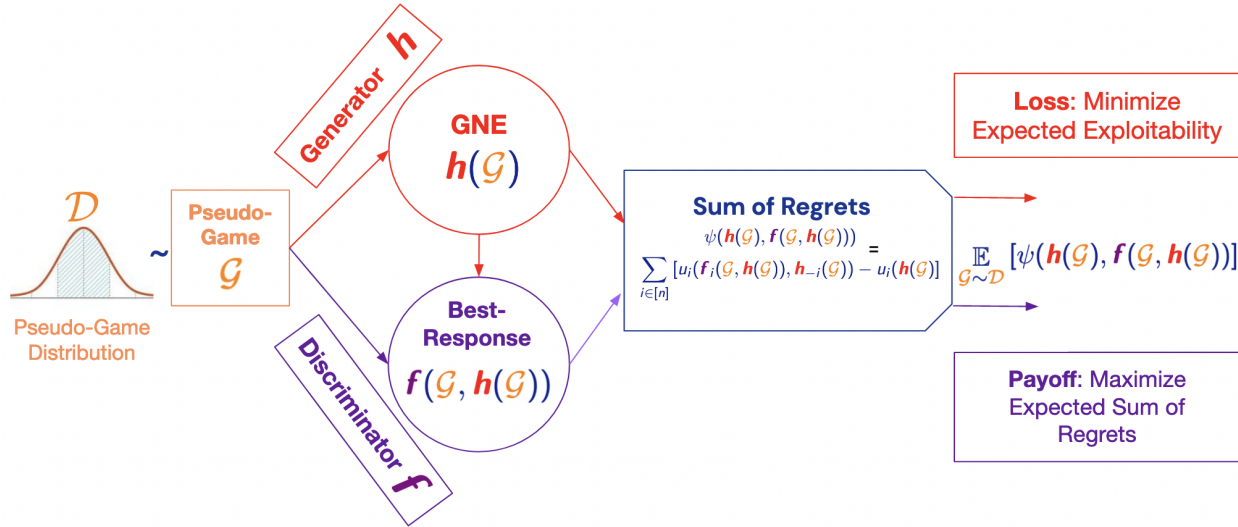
$\mathcal{D}$

Pseudo-Game Distribution

~

Pseudo-Game $\mathcal{G}$

Generator $\boldsymbol{h}$

Discriminator $\boldsymbol{f}$

GNE $\boldsymbol{h}(\mathcal{G})$

Best-Response $\boldsymbol{f}(\mathcal{G}, \boldsymbol{h}(\mathcal{G}))$

Sum of Regrets

$\psi(\boldsymbol{h}(\mathcal{G}), \boldsymbol{f}(\mathcal{G}, \boldsymbol{h}(\mathcal{G}))) = \sum_{i \in [n]} [u_i(\boldsymbol{f}_i(\mathcal{G}, \boldsymbol{h}(\mathcal{G})), \boldsymbol{h}_{-i}(\mathcal{G})) - u_i(\boldsymbol{h}(\mathcal{G})]$

Loss: Minimize Expected Exploitability

$\mathbb{E}_{\mathcal{G} \sim \mathcal{D}} [\psi(\boldsymbol{h}(\mathcal{G}), \boldsymbol{f}(\mathcal{G}, \boldsymbol{h}(\mathcal{G}))]$

Payoff: Maximize Expected Sum of Regrets